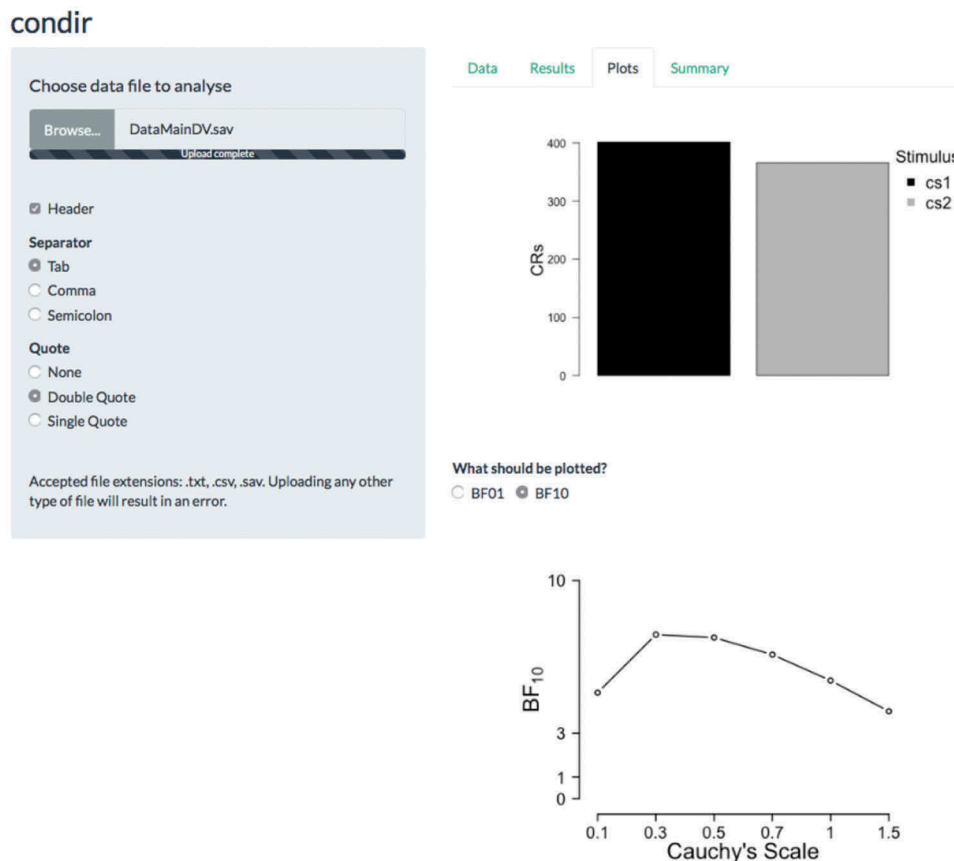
condir

Choose data file to analyse

Browse... DataMainDV.sav

Upload complete

Header

Separator

Tab

Comma

Semicolon

Quote

None

Double Quote

Single Quote

Accepted file extensions: .txt, .csv, .sav. Uploading any other type of file will result in an error.

Data Results Plots Summary

400

300

CRs 200

100

0

Stimulus

cs1

cs2

What should be plotted?

BF01 BF10

10

$BF_{10}$

3

1

0

0.1 0.3 0.5 0.7 1 1.5

Cauchy's Scale